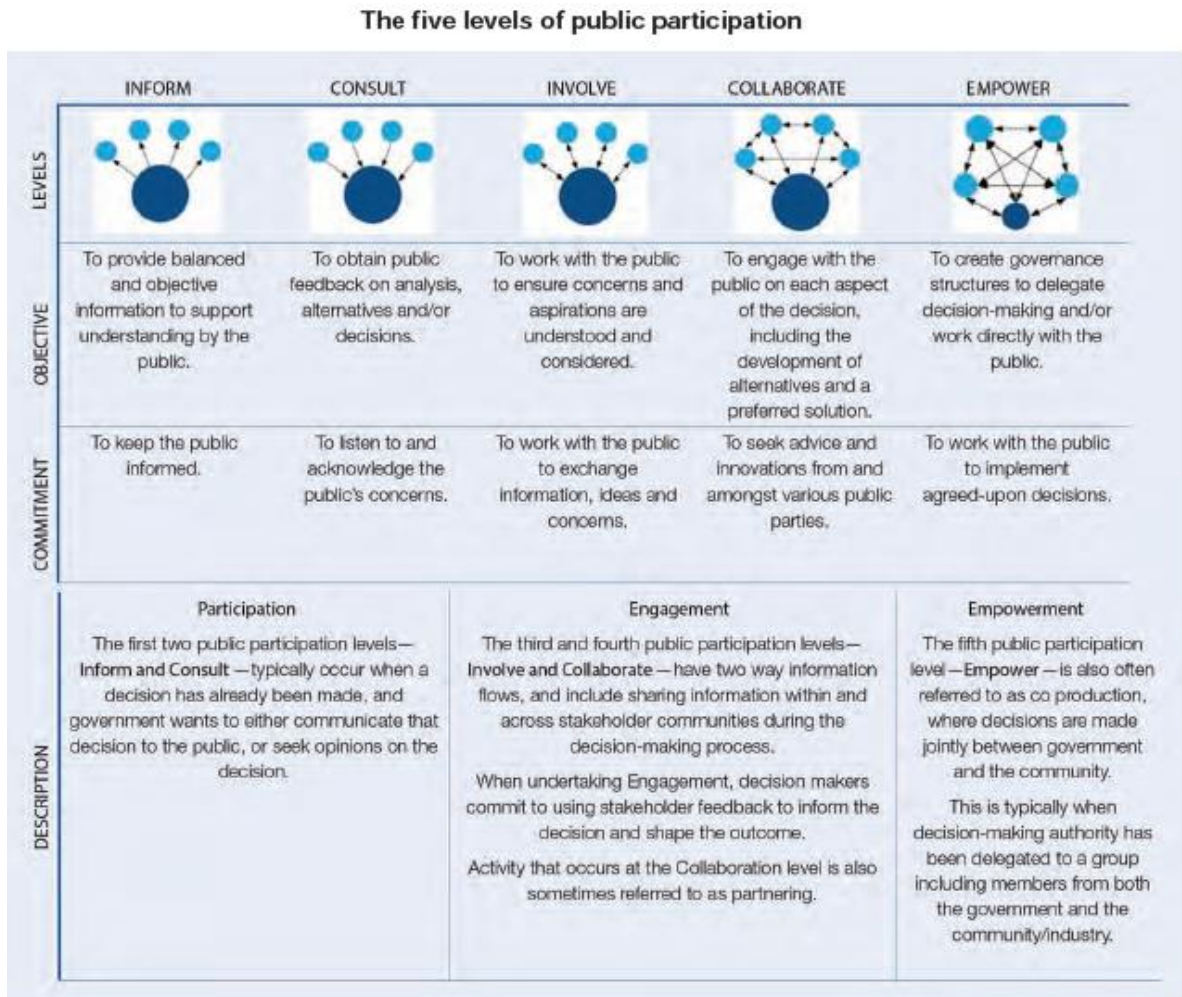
The five levels of public participation

| | INFORM | CONSULT | INVOLVE | COLLABORATE | EMPOWER |
|---|---|---|---|---|---|
| LEVELS | | | | | |
| OBJECTIVE | To provide balanced and objective information to support understanding by the public. | To obtain public feedback on analysis, alternatives and/or decisions. | To work with the public to ensure concerns and aspirations are understood and considered. | To engage with the public on each aspect of the decision, including the development of alternatives and a preferred solution. | To create governance structures to delegate decision-making and/or work directly with the public. |
| COMMITMENT | To keep the public informed. | To listen to and acknowledge the public's concerns. | To work with the public to exchange information, ideas and concerns. | To seek advice and innovations from and amongst various public parties. | To work with the public to implement agreed-upon decisions. |

DESCRIPTION

Participation

The first two public participation levels—Inform and Consult—typically occur when a decision has already been made, and government wants to either communicate that decision to the public, or seek opinions on the decision.

Engagement

The third and fourth public participation levels—Involve and Collaborate—have two way information flows, and include sharing information within and across stakeholder communities during the decision-making process.

When undertaking Engagement, decision makers commit to using stakeholder feedback to inform the decision and shape the outcome.

Activity that occurs at the Collaboration level is also sometimes referred to as partnering.

Empowerment

The fifth public participation level—Empower—is also often referred to as co production, where decisions are made jointly between government and the community.

This is typically when decision-making authority has been delegated to a group including members from both the government and the community/industry.